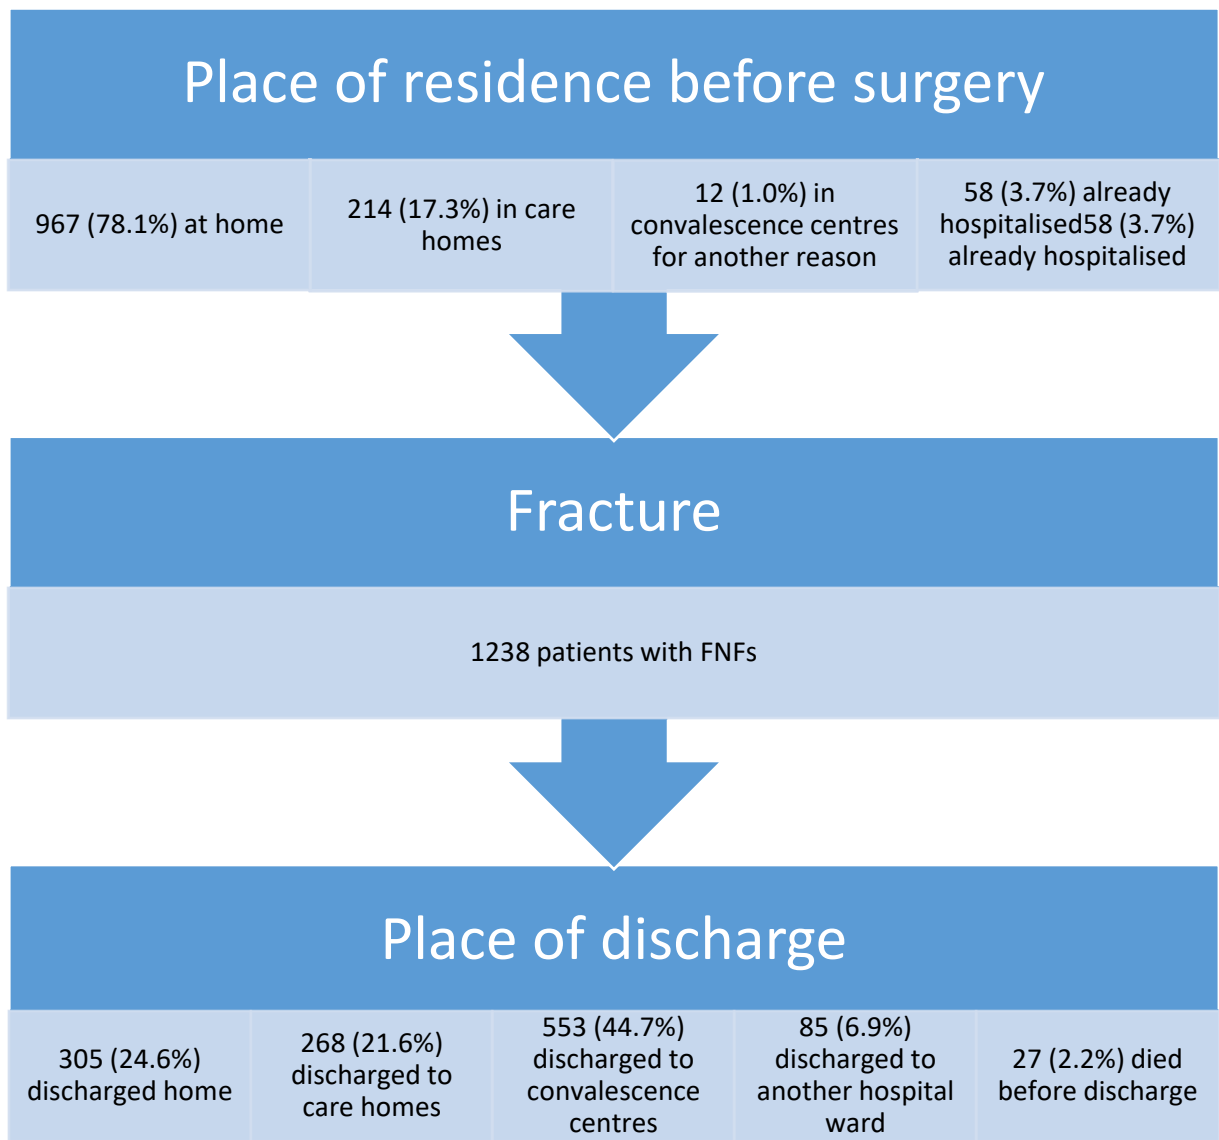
Place of residence before surgery

967 (78.1%) at home

214 (17.3%) in care homes

12 (1.0%) in convalescence centres for another reason

58 (3.7%) already hospitalised58 (3.7%) already hospitalised

Fracture

1238 patients with FNFs

Place of discharge

305 (24.6%) discharged home

268 (21.6%) discharged to care homes

553 (44.7%) discharged to convalescence centres

85 (6.9%) discharged to another hospital ward

27 (2.2%) died before discharge